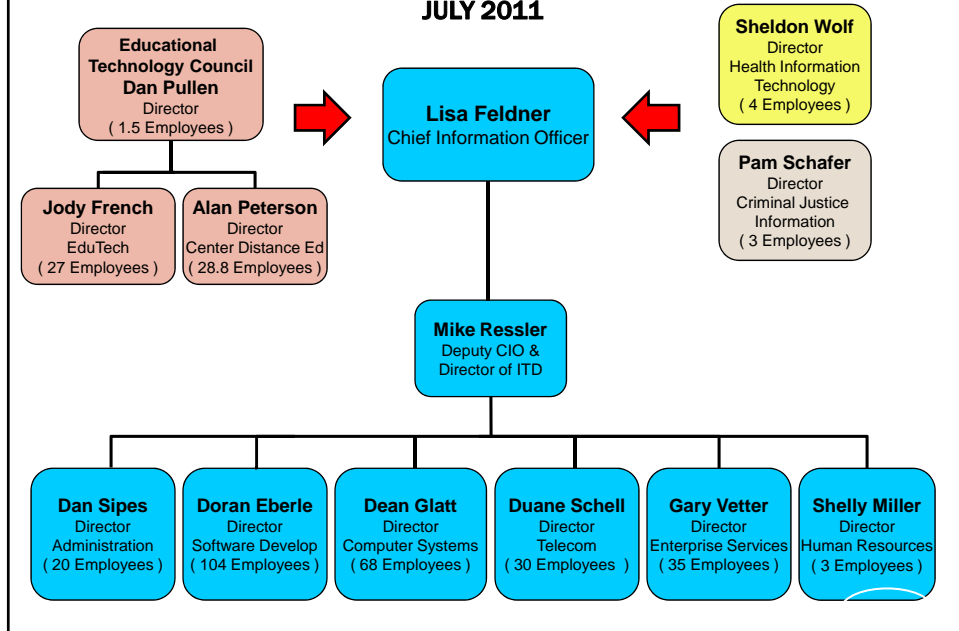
JULY 2011

Educational Technology Council
Dan Pullen
Director
( 1.5 Employees )

Jody French
Director
EduTech
( 27 Employees )

Alan Peterson
Director
Center Distance Ed
( 28.8 Employees )

Lisa Feldner
Chief Information Officer

Sheldon Wolf
Director
Health Information Technology
( 4 Employees )

Pam Schafer
Director
Criminal Justice Information
( 3 Employees )

Mike Ressler
Deputy CIO &
Director of ITD

Dan Sipes
Director
Administration
( 20 Employees )

Doran Eberle
Director
Software Develop
( 104 Employees )

Dean Glatt
Director
Computer Systems
( 68 Employees )

Duane Schell
Director
Telecom
( 30 Employees )

Gary Vetter
Director
Enterprise Services
( 35 Employees )

Shelly Miller
Director
Human Resources
( 3 Employees )